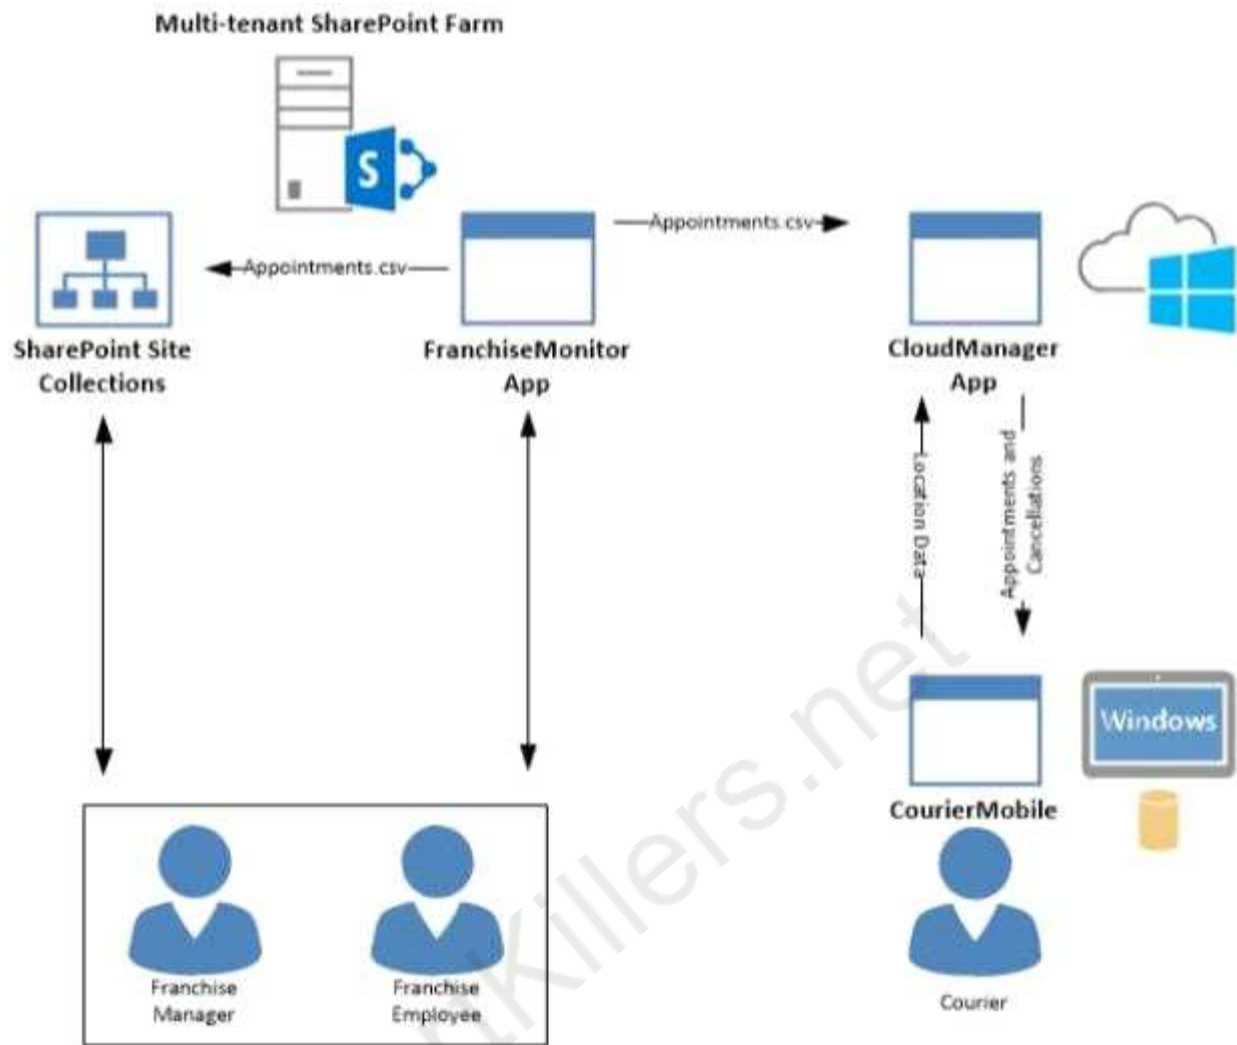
Multi-tenant SharePoint Farm

S

Appointments.csv

Appointments.csv

SharePoint Site Collections

FranchiseMonitor App

CloudManager App

Location Data

Appointments and Cancellations

Windows

CourierMobile

Franchise Manager

Franchise Employee

Courier

tKillers.net